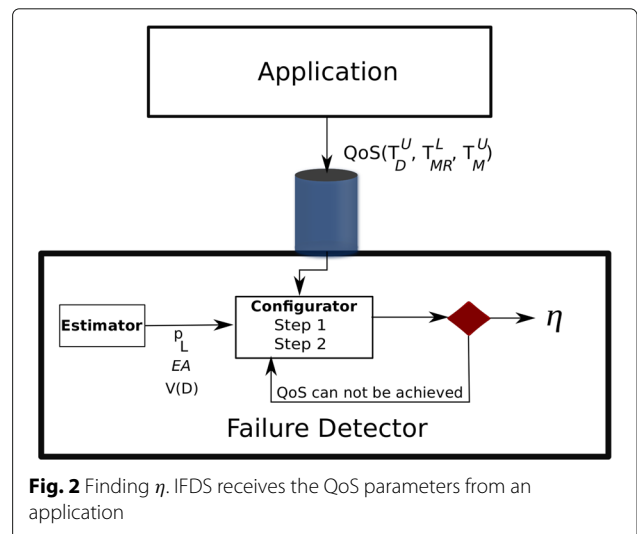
Application

QoS($T_D^U$, $T_{MR}^L$, $T_M^U$)

Estimator

$p_L$

$EA$

V(D)

Configurator
Step 1
Step 2

QoS can not be achieved

$\eta$

Failure Detector

**Fig. 2** Finding $\eta$. IFDS receives the QoS parameters from an application